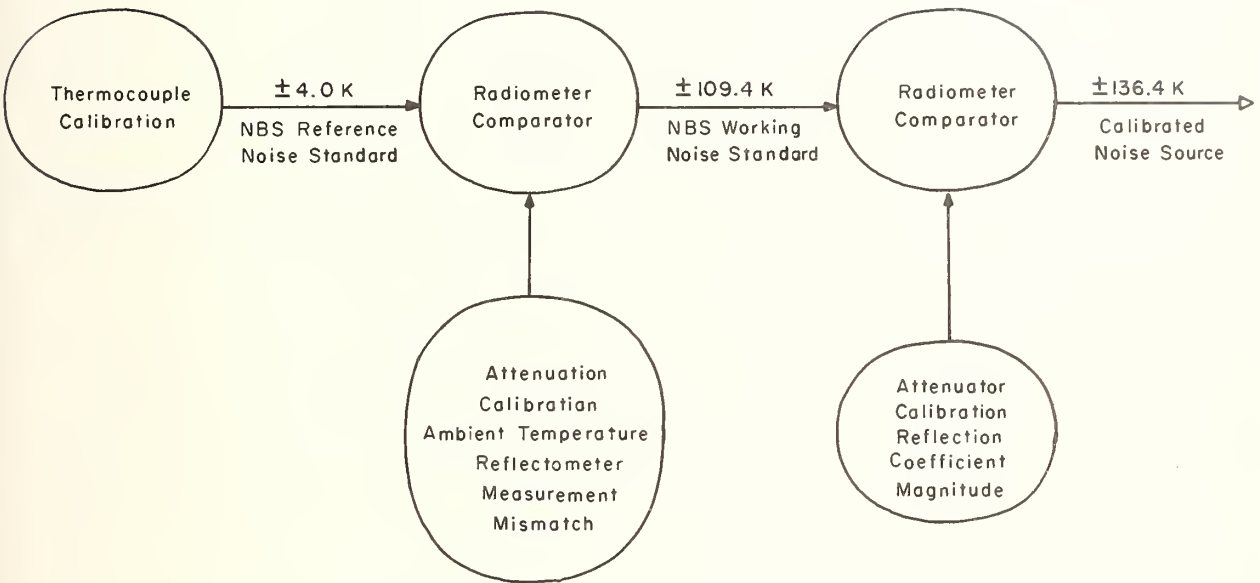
Thermocouple Calibration

±4.0 K

NBS Reference Noise Standard

Radiometer Comparator

±109.4 K

NBS Working Noise Standard

Radiometer Comparator

±136.4 K

Calibrated Noise Source

Attenuation Calibratian Ambient Temperature Reflectometer Measurement Mismatch

Attenuator Calibration Reflection Coefficient Magnitude